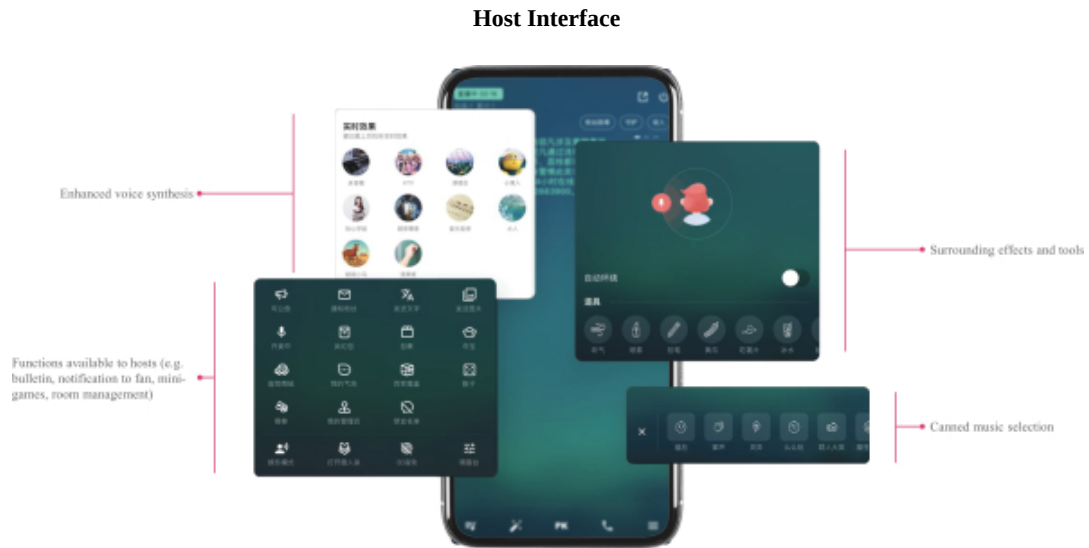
Host Interface

Enhanced voice synthesis

Functions available to hosts (e.g. bulletin, notification to fan, mini-games, room management)

Surrounding effects and tools

Canned music selection

实时音效

PK